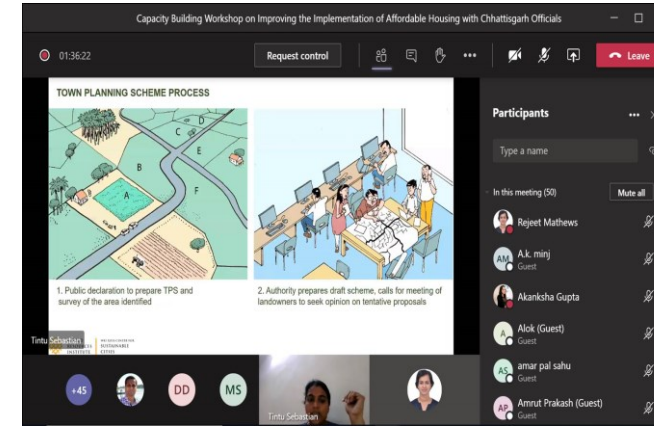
Capacity Building Workshop on Improving the Implementation of Affordable Housing with Chhattisgarh Officials

01:36:22

Request control

Leave

TOWN PLANNING SCHEME PROCESS

A
B
C
D
E
F

1. Public declaration to prepare TPS and survey of the area identified

2. Authority prepares draft scheme, calls for meeting of landowners to seek opinion on tentative proposals

Tintu Sebastian

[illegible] INSTITUTE

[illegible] SUSTAINABLE CITIES

Participants

Type a name

In this meeting (50)

Mute all

Rejeet Mathews

AM
A.k. minj
Guest

Akanksha Gupta

A
Alok (Guest)
Guest

AS
amar pal sahu
Guest

AP
Amrut Prakash (Guest)
Guest

+45

DD

MS

Tintu Sebastian